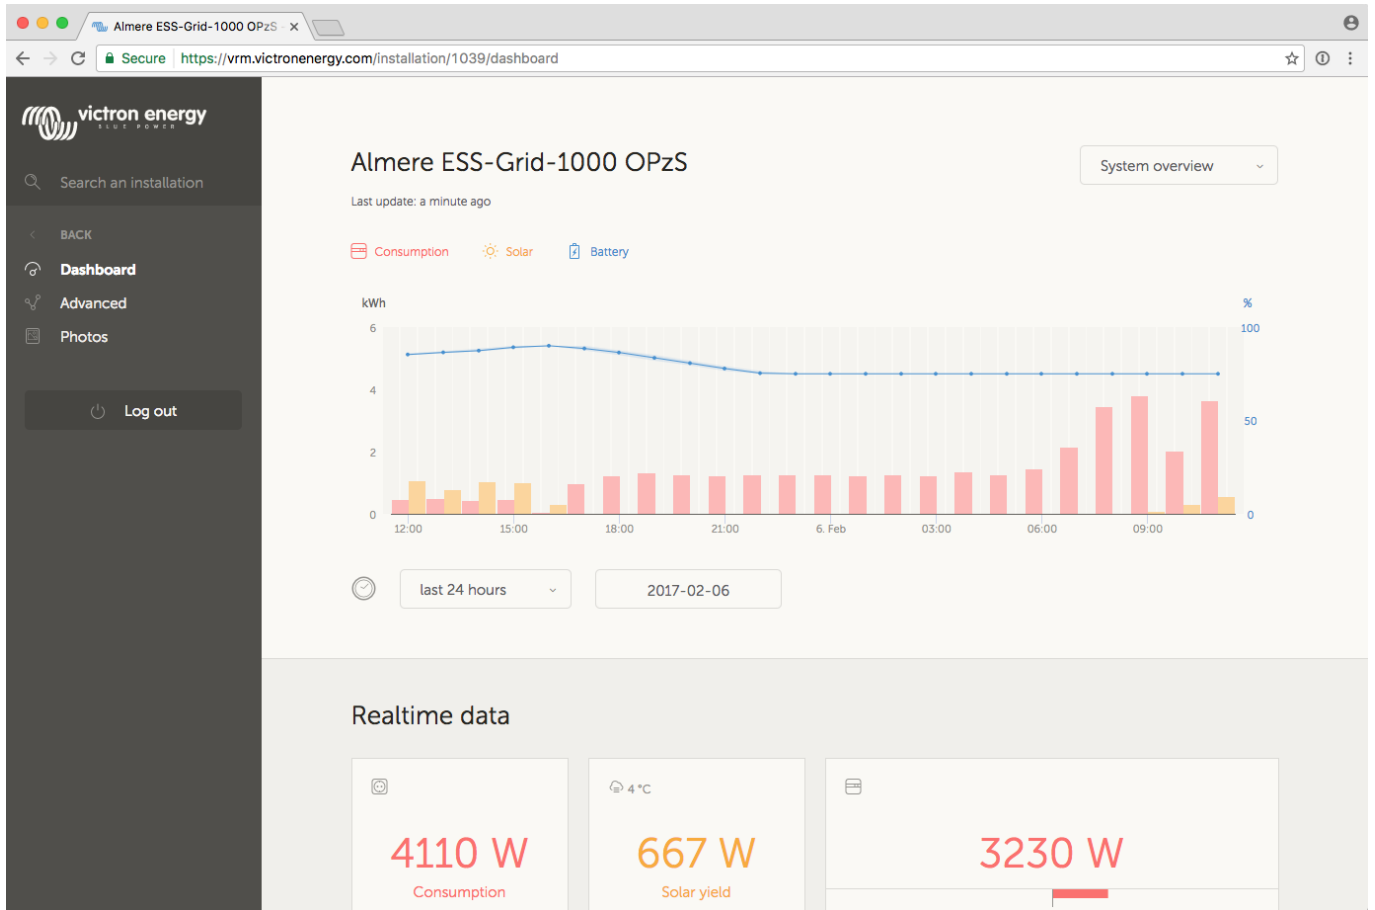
Almere ESS-Grid-1000 OPzS ×

Secure https://vrm.victronenergy.com/installation/1039/dashboard

victron energy
BLUE POWER

Search an installation

BACK
Dashboard
Advanced
Photos

Log out

Almere ESS-Grid-1000 OPzS
Last update: a minute ago

System overview

Consumption Solar Battery

kWh
6
4
2
0

%
100
50
0

12:00 15:00 18:00 21:00 6. Feb 03:00 06:00 09:00

last 24 hours
2017-02-06

Realtime data

4110 W
Consumption

4 °C
667 W
Solar yield

3230 W